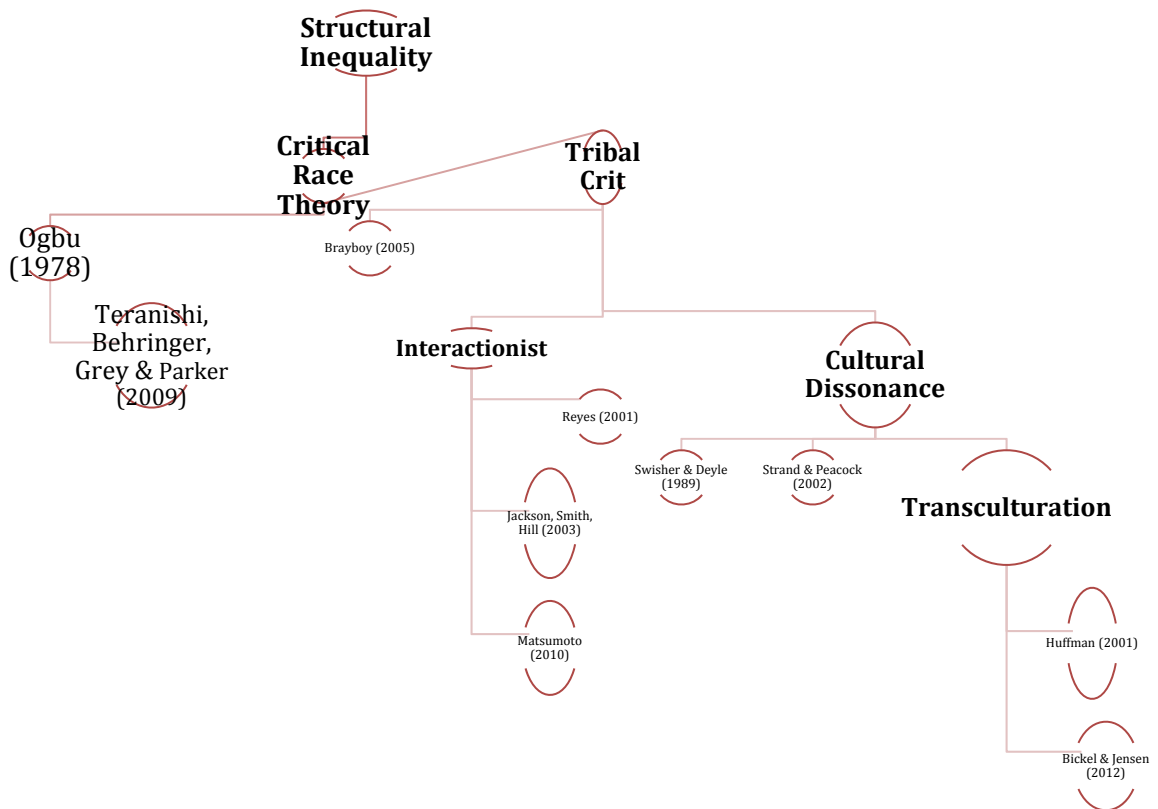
Structural Inequality

Critical Race Theory

Tribal Crit

Ogbu (1978)

Brayboy (2005)

Teranishi, Behringer, Grey & Parker (2009)

Interactionist

Cultural Dissonance

Reyes (2001)

Swisher & Deyle (1989)

Strand & Peacock (2002)

Transculturation

Jackson, Smith, Hill (2003)

Matsumoto (2010)

Huffman (2001)

Bickel & Jensen (2012)